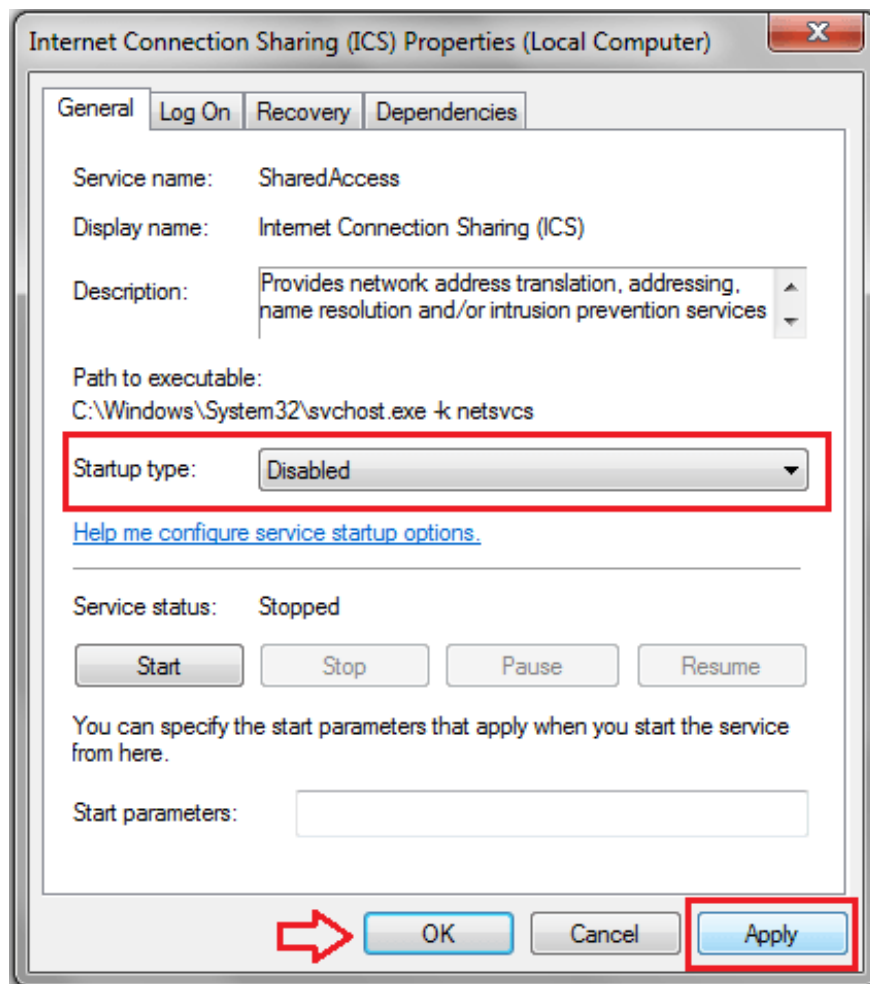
Internet Connection Sharing (ICS) Properties (Local Computer)

General | Log On | Recovery | Dependencies

Service name: SharedAccess

Display name: Internet Connection Sharing (ICS)

Description: Provides network address translation, addressing, name resolution and/or intrusion prevention services

Path to executable:
C:\Windows\System32\svchost.exe -k netsvcs

Startup type: Disabled

Help me configure service startup options.

Service status: Stopped

Start | Stop | Pause | Resume

You can specify the start parameters that apply when you start the service from here.

Start parameters:

OK | Cancel | Apply